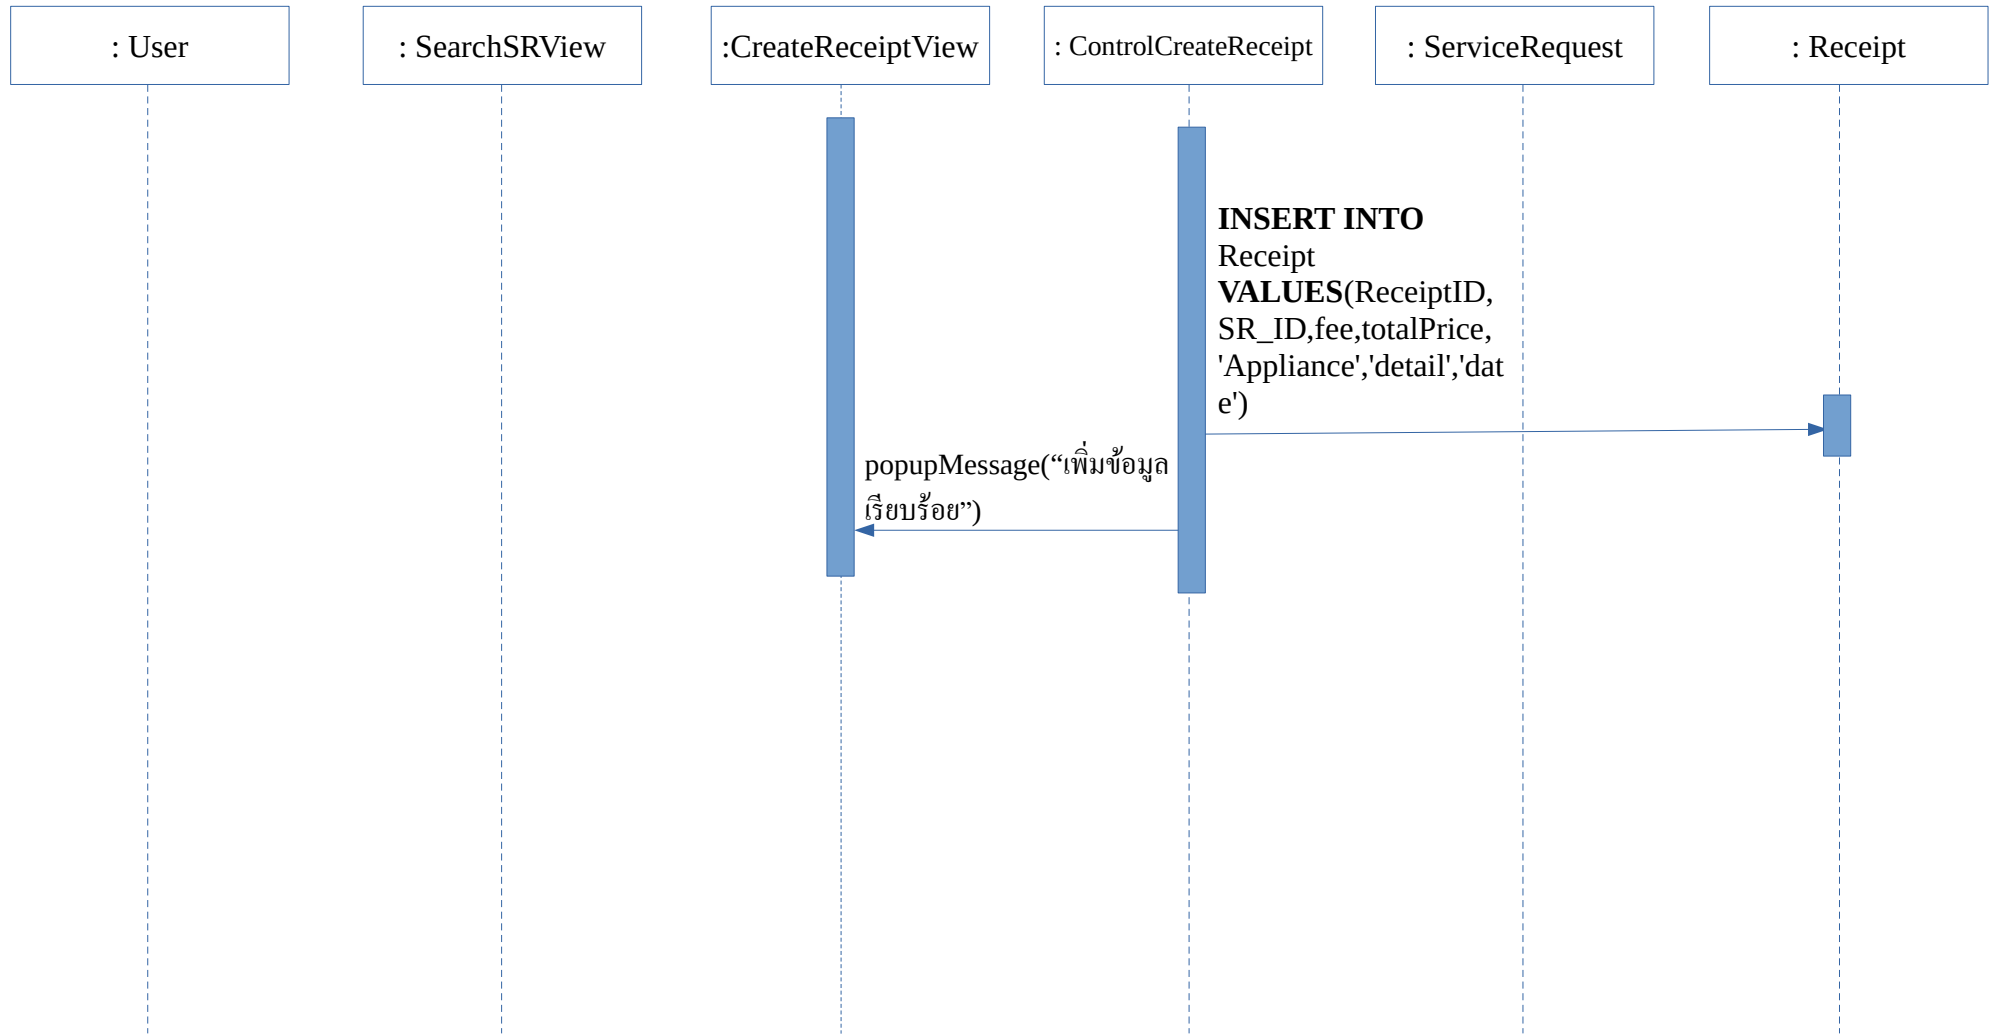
: User

: SearchSRView

:CreateReceiptView

: ControlCreateReceipt

: ServiceRequest

: Receipt

INSERT INTO Receipt VALUES(ReceiptID, SR_ID,fee,totalPrice, 'Appliance','detail','date')

popupMessage(“เพิ่มข้อมูลเรียบร้อย”)